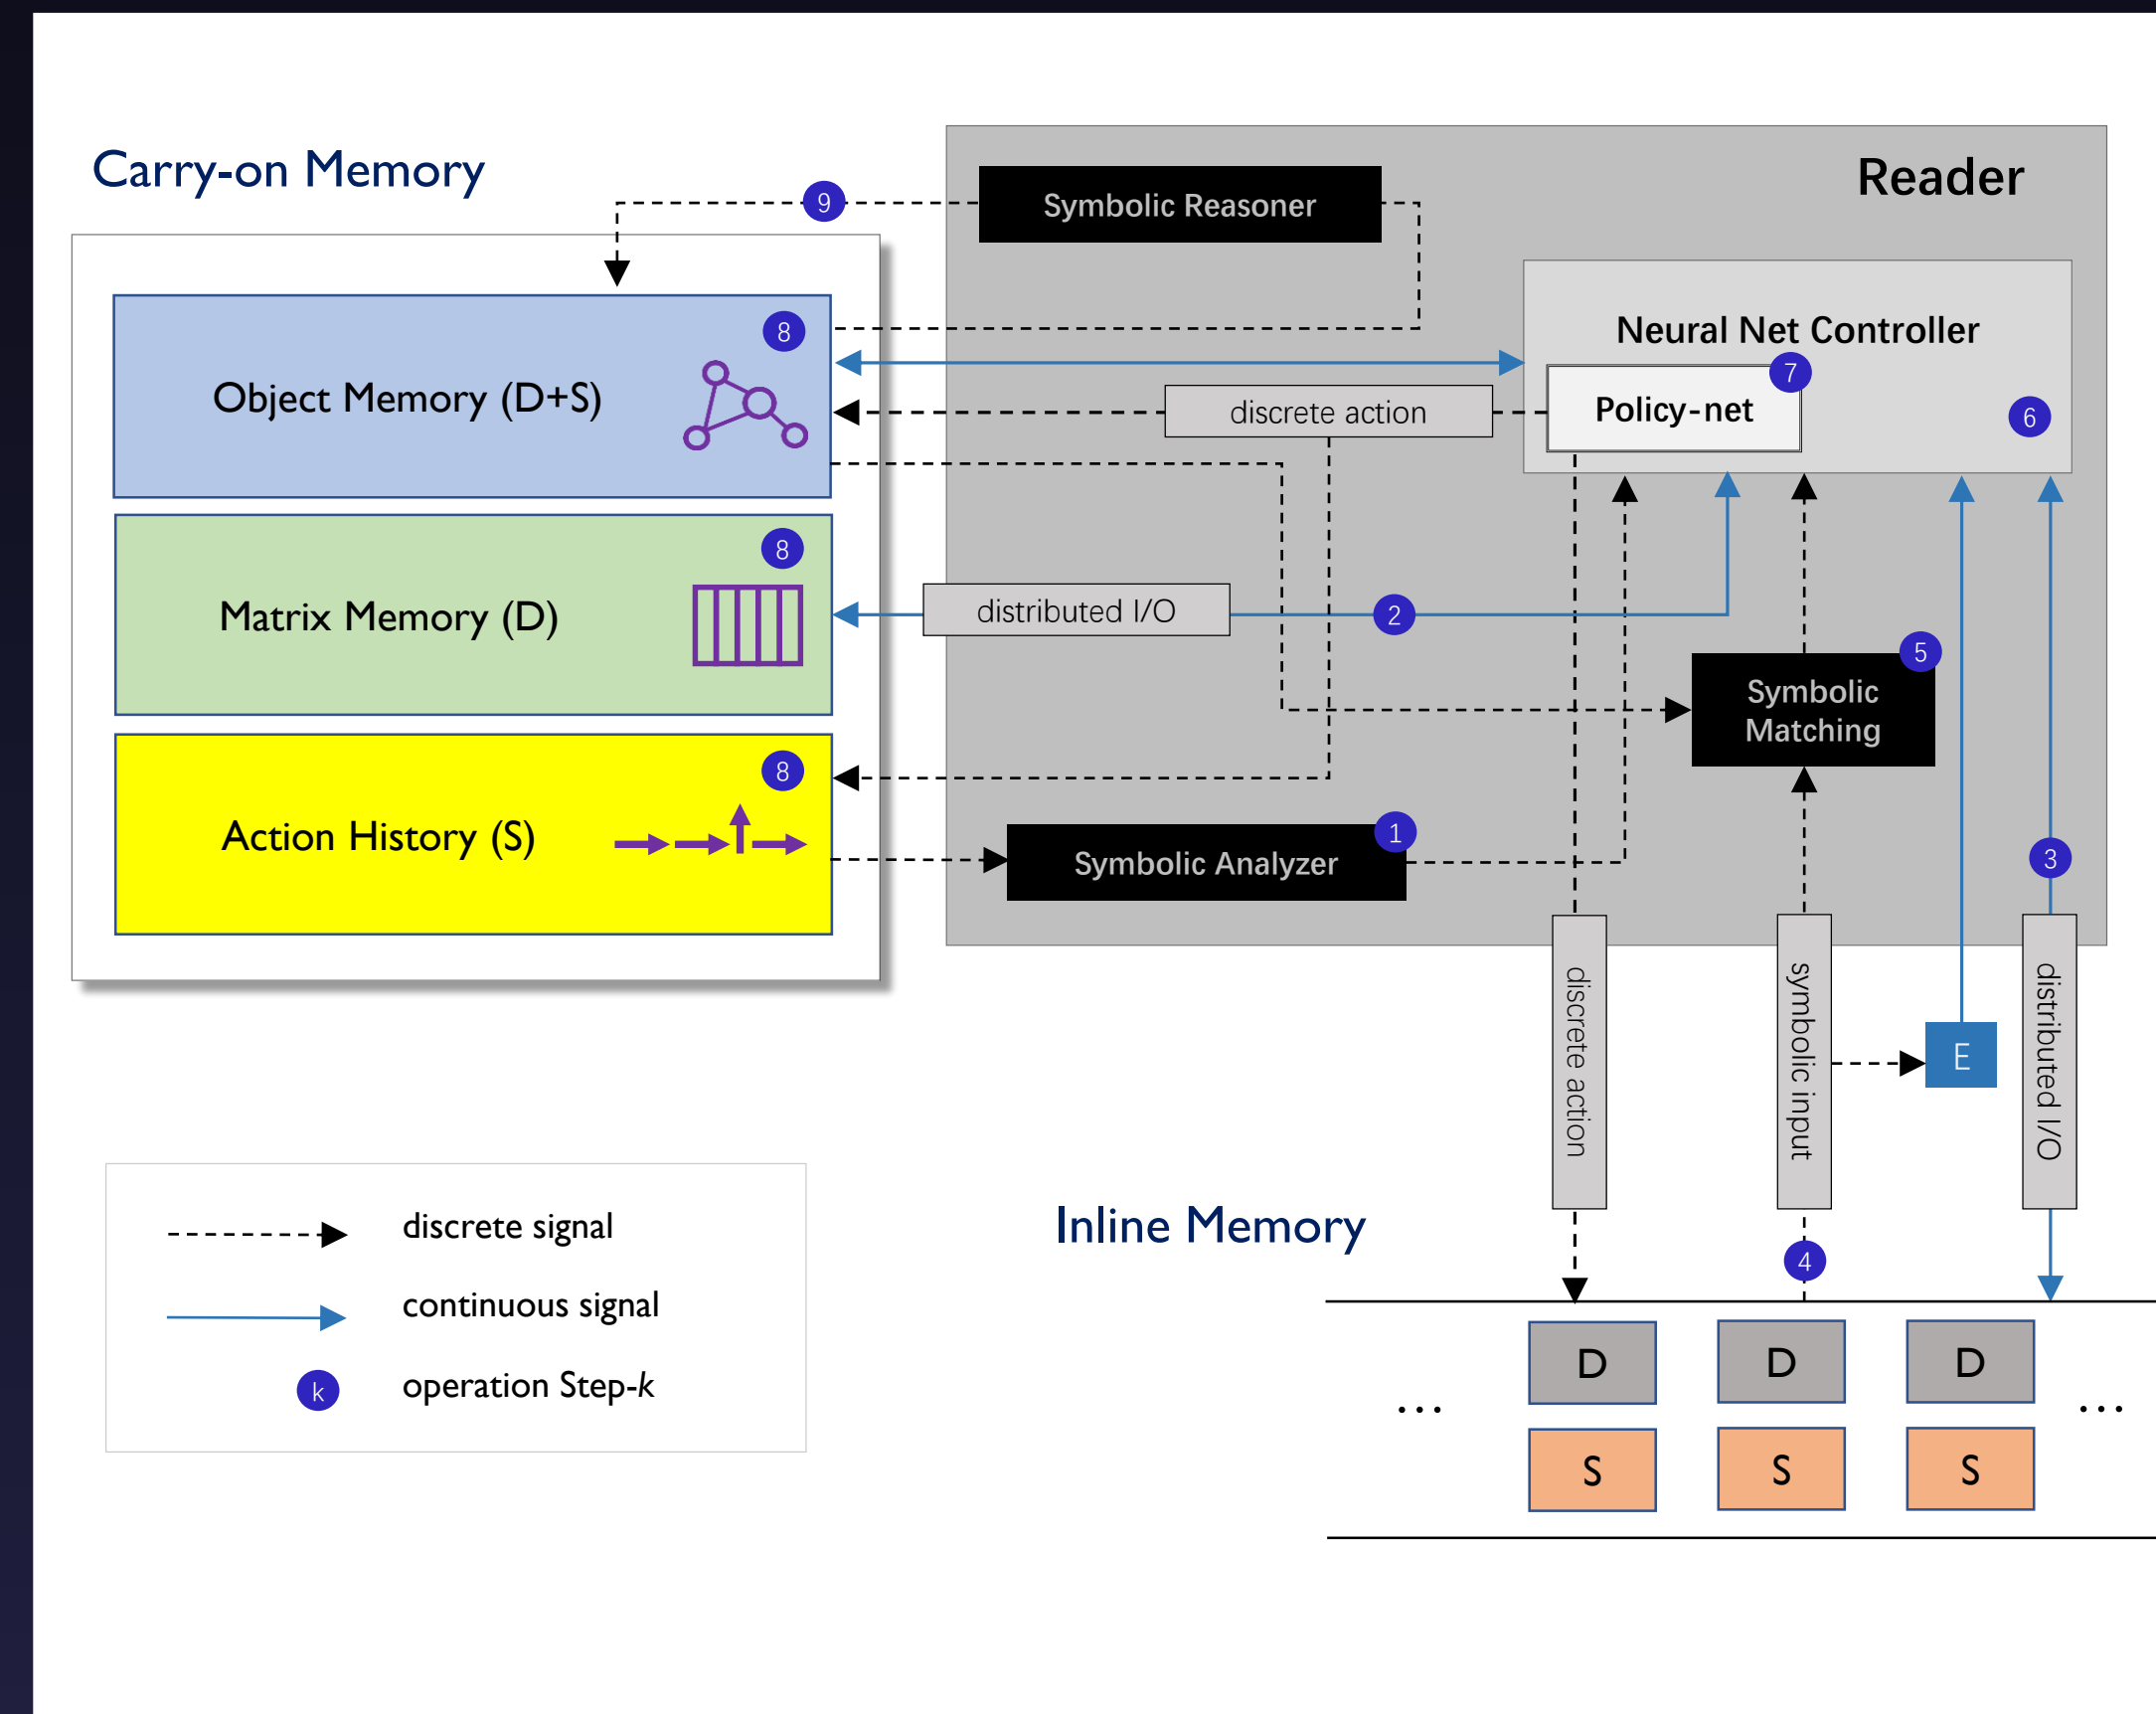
Carry-on Memory

9

Symbolic Reasoner

Reader

Object Memory (D+S)

8

Neural Net Controller

7

Policy-net

discrete action

6

Matrix Memory (D)

8

distributed I/O

2

5

Symbolic Matching

Action History (S)

8

1

Symbolic Analyzer

3

discrete action

symbolic input

E

distributed I/O

discrete signal

continuous signal

k

operation Step-*k*

Inline Memory

4

D D D

...

...

S S S